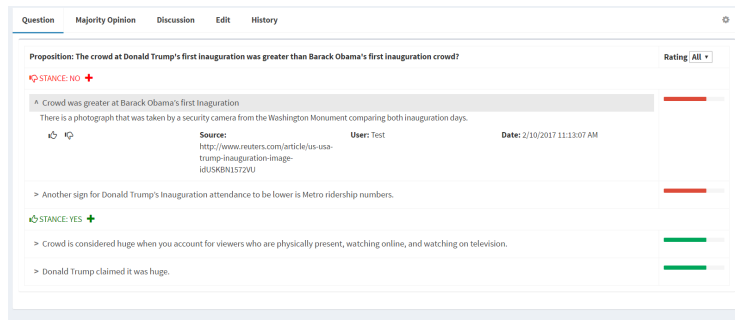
Question | Majority Opinion | Discussion | Edit | History

Proposition: The crowd at Donald Trump's first inauguration was greater than Barack Obama's first inauguration crowd?

Rating All ▾

STANCE: NO +

^ Crowd was greater at Barack Obama's first Inaguration

There is a photograph that was taken by a security camera from the Washington Monument comparing both inauguration days.

Source: http://www.reuters.com/article/us-usa-trump-inauguration-image-idUSKBN1572VU

User: Test

Date: 2/10/2017 11:13:07 AM

> Another sign for Donald Trump's Inauguration attendance to be lower is Metro ridership numbers.

STANCE: YES +

> Crowd is considered huge when you account for viewers who are physically present, watching online, and watching on television.

> Donald Trump claimed it was huge.